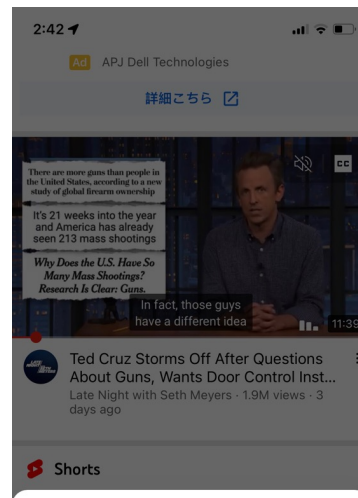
2:42

Ad APJ Dell Technologies

詳細こちら

There are more guns than people in the United States, according to a new study of global firearm ownership

It's 21 weeks into the year and America has already seen 213 mass shootings

Why Does the U.S. Have So Many Mass Shootings? Research Is Clear: Guns.

CC

In fact, those guys have a different idea

11:39

Ted Cruz Storms Off After Questions About Guns, Wants Door Control Inst...

Late Night with Seth Meyers · 1.9M views · 3 days ago

Shorts